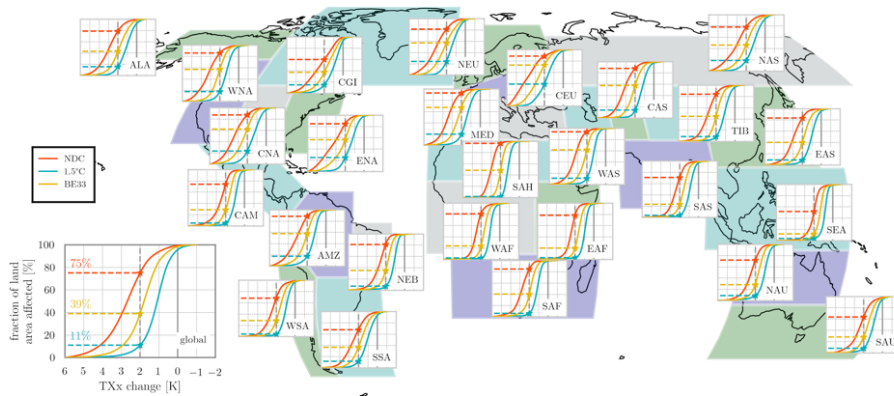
ALA
WNA
CGI
NEU
CEU
CAS
NAS
TIB
EAS
CNA
ENA
MED
SAH
WAS
SAS
SEA
CAM
AMZ
NEB
WAF
EAF
SAF
NAU
WSA
SSA
SAU

NDC
1.5°C
BE33

fraction of land area affected [%]
100
80
75%
60
40
39%
20
11%
0
6 5 4 3 2 1 0 −1 −2
TXx change [K]
global